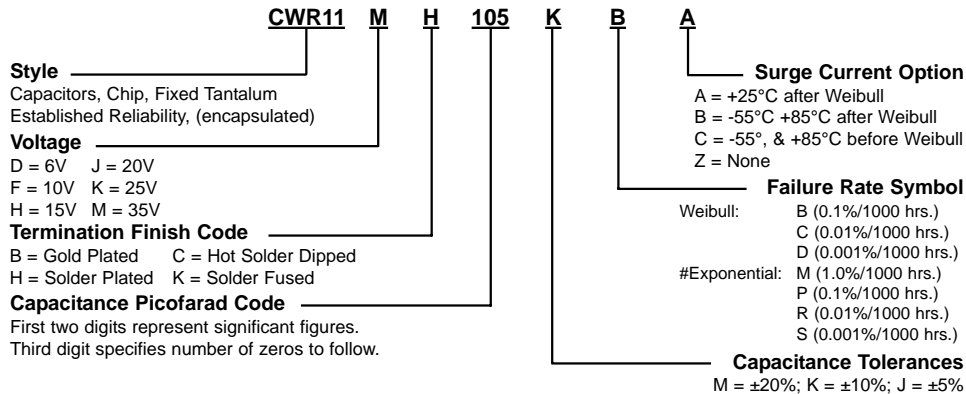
CWR11 M H 105 K B A

Style
Capacitors, Chip, Fixed Tantalum
Established Reliability, (encapsulated)

Voltage
D = 6V J = 20V
F = 10V K = 25V
H = 15V M = 35V

Termination Finish Code
B = Gold Plated C = Hot Solder Dipped
H = Solder Plated K = Solder Fused

Capacitance Picofarad Code
First two digits represent significant figures.
Third digit specifies number of zeros to follow.

Surge Current Option
A = +25°C after Weibull
B = -55°C +85°C after Weibull
C = -55°, & +85°C before Weibull
Z = None

Failure Rate Symbol
Weibull: B (0.1%/1000 hrs.)
C (0.01%/1000 hrs.)
D (0.001%/1000 hrs.)
#Exponential: M (1.0%/1000 hrs.)
P (0.1%/1000 hrs.)
R (0.01%/1000 hrs.)
S (0.001%/1000 hrs.)

Capacitance Tolerances
M = ±20%; K = ±10%; J = ±5%